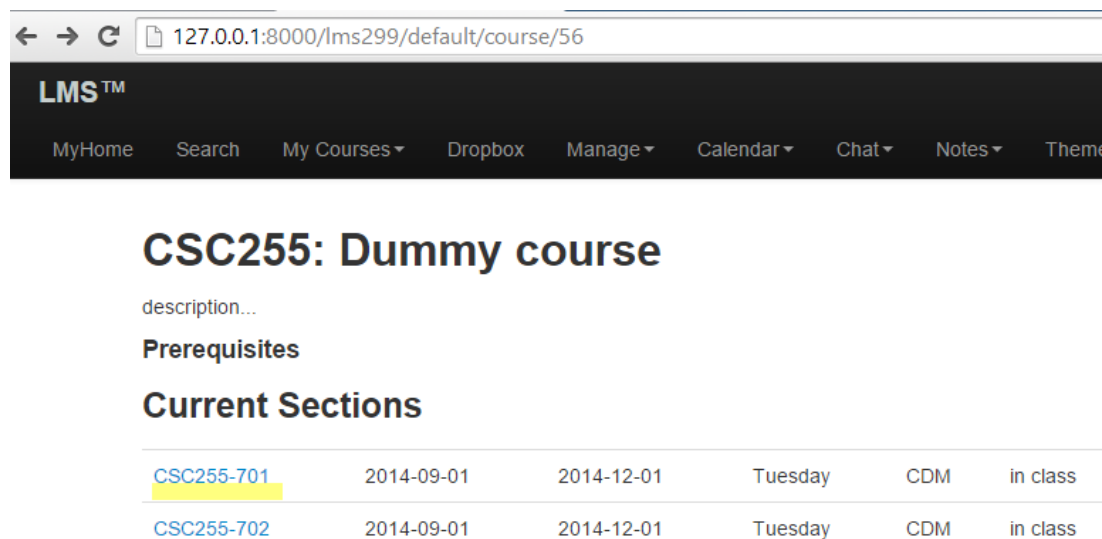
127.0.0.1:8000/lms299/default/course/56

LMS™

MyHome Search My Courses Dropbox Manage Calendar Chat Notes Theme

CSC255: Dummy course

description...

Prerequisites

Current Sections

| | | | | | |
|---|---|---|---|---|---|
| CSC255-701 | 2014-09-01 | 2014-12-01 | Tuesday | CDM | in class |
| CSC255-702 | 2014-09-01 | 2014-12-01 | Tuesday | CDM | in class |